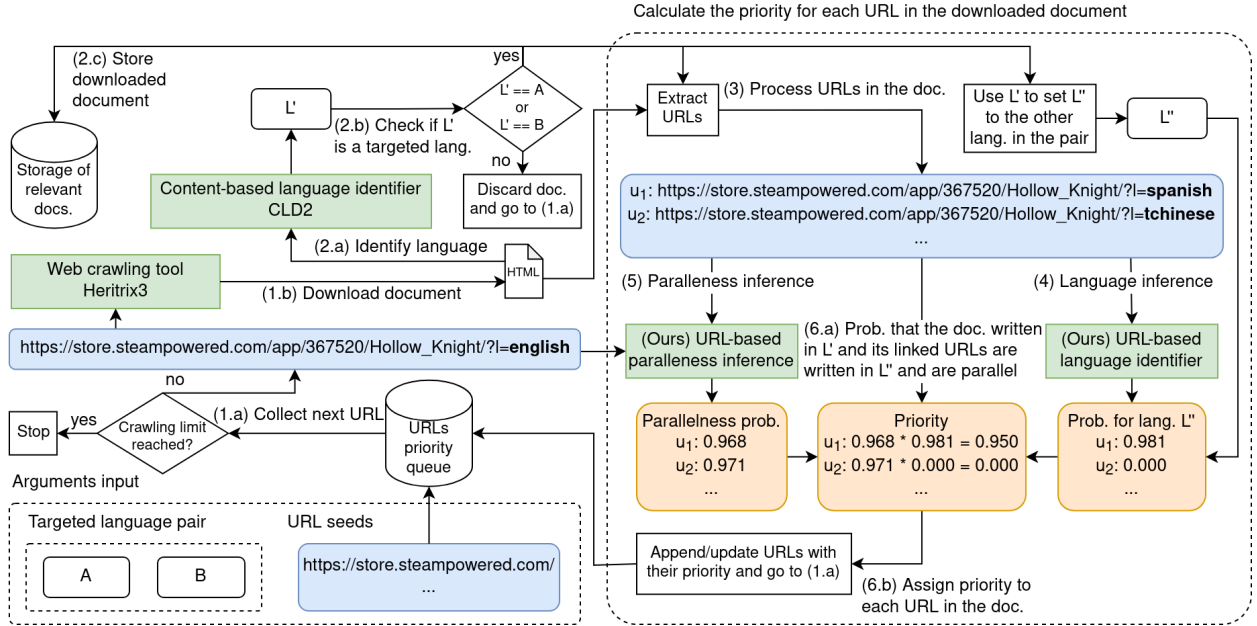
Calculate the priority for each URL in the downloaded document

(2.c) Store downloaded document

yes

Storage of relevant docs.

L'

(2.b) Check if L' is a targeted lang.

L' == A or L' == B

no

Discard doc. and go to (1.a)

Extract URLs

(3) Process URLs in the doc.

Use L' to set L'' to the other lang. in the pair

L''

Content-based language identifier CLD2

(2.a) Identify language

$u_1$: https://store.steampowered.com/app/367520/Hollow_Knight/?l=**spanish**
$u_2$: https://store.steampowered.com/app/367520/Hollow_Knight/?l=**tchinese**
...

Web crawling tool Heritrix3

(1.b) Download document

HTML

(5) Parallelness inference

(4) Language inference

https://store.steampowered.com/app/367520/Hollow_Knight/?l=**english**

(Ours) URL-based parallelness inference

(6.a) Prob. that the doc. written in L' and its linked URLs are written in L'' and are parallel

(Ours) URL-based language identifier

no

Stop

yes

Crawling limit reached?

(1.a) Collect next URL

URLs priority queue

Parallelness prob.
$u_1$: 0.968
$u_2$: 0.971
...

Priority
$u_1$: 0.968 * 0.981 = 0.950
$u_2$: 0.971 * 0.000 = 0.000
...

Prob. for lang. L''
$u_1$: 0.981
$u_2$: 0.000
...

Arguments input

Targeted language pair

A

B

URL seeds

https://store.steampowered.com/
...

Append/update URLs with their priority and go to (1.a)

(6.b) Assign priority to each URL in the doc.